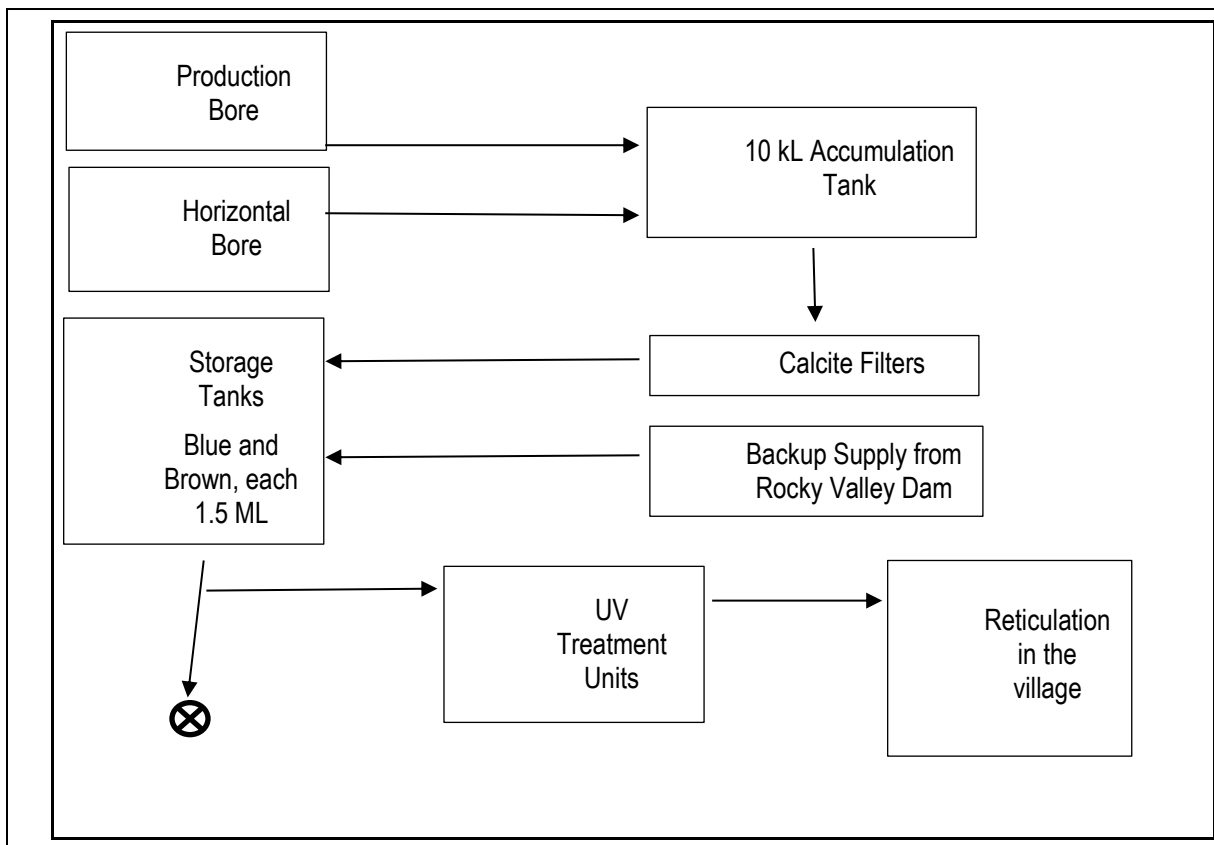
Production Bore

Horizontal Bore

10 kL Accumulation Tank

Storage Tanks

Blue and Brown, each 1.5 ML

Calcite Filters

Backup Supply from Rocky Valley Dam

UV Treatment Units

Reticulation in the village